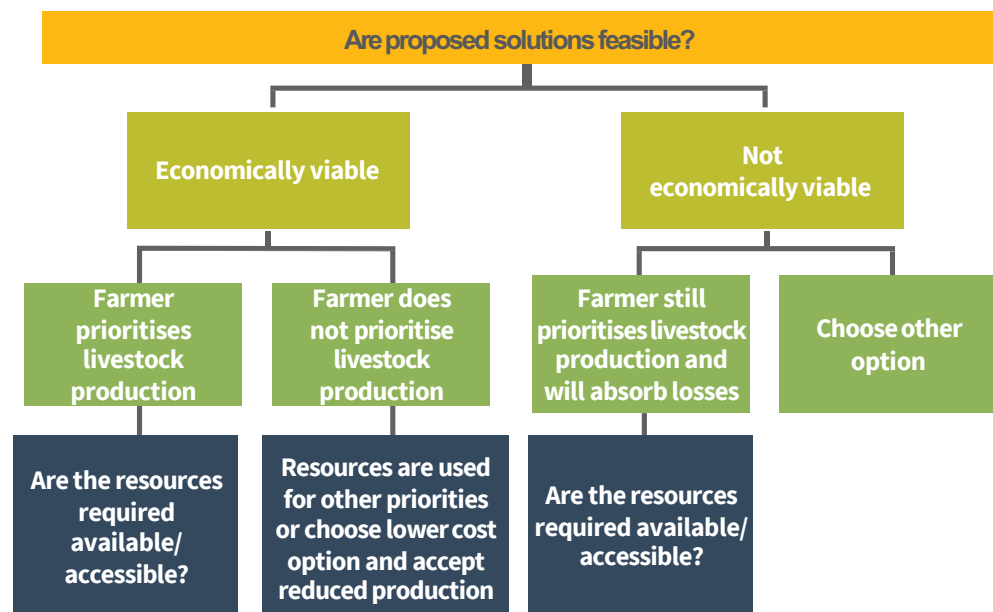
Are proposed solutions feasible?

Economically viable

Not economically viable

Farmer prioritises livestock production

Farmer does not prioritise livestock production

Farmer still prioritises livestock production and will absorb losses

Choose other option

Are the resources required available/ accessible?

Resources are used for other priorities or choose lower cost option and accept reduced production

Are the resources required available/ accessible?